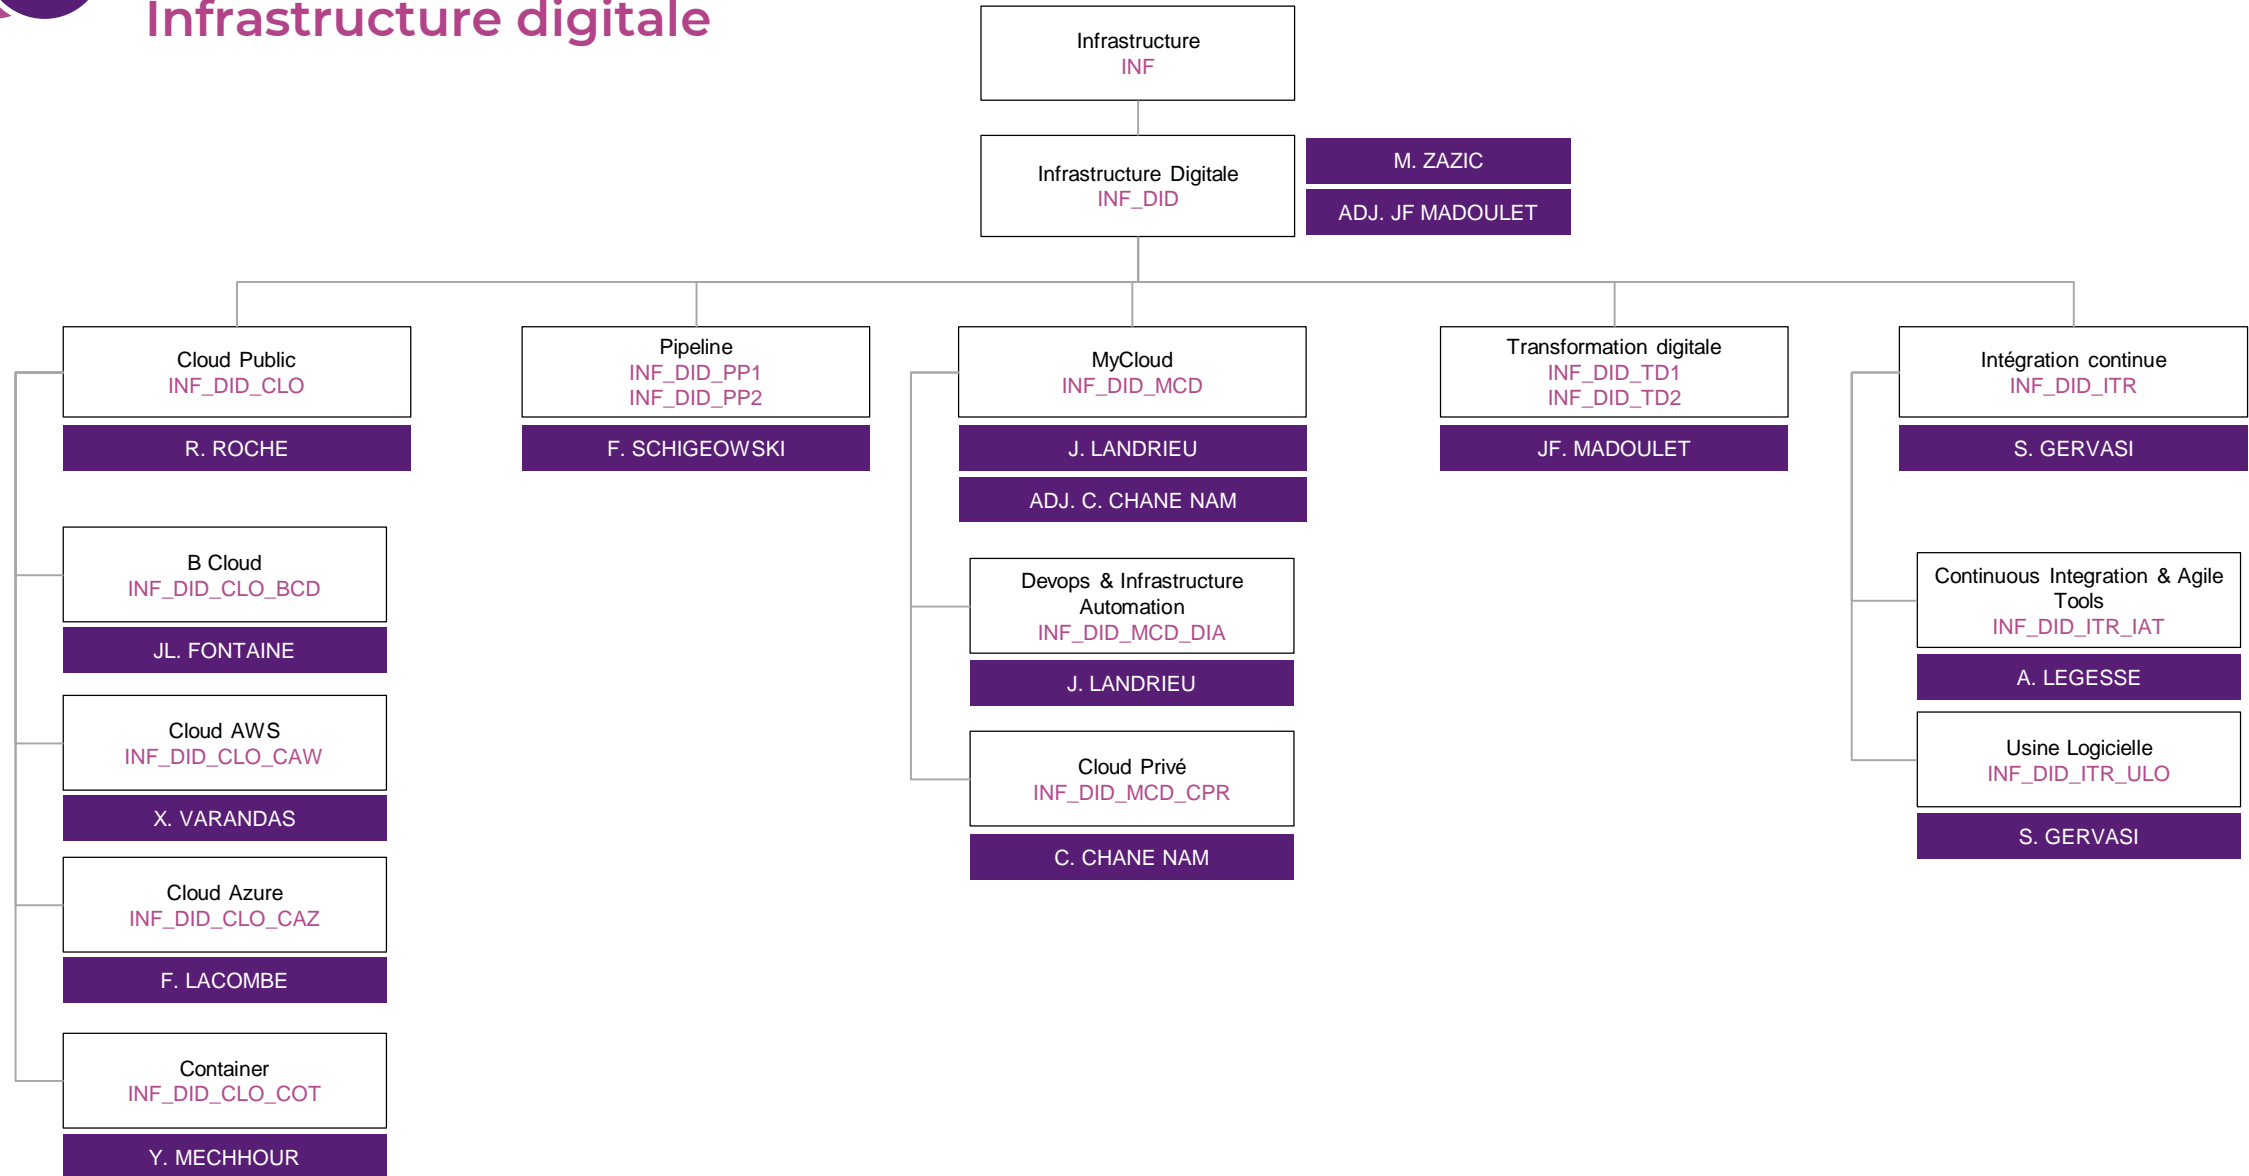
Infrastructure digitale

Infrastructure
INF

Infrastructure Digitale
INF_DID

M. ZAZIC

ADJ. JF MADOULET

Cloud Public
INF_DID_CLO

R. ROCHE

B Cloud
INF_DID_CLO_BCD

JL. FONTAINE

Cloud AWS
INF_DID_CLO_CAW

X. VARANDAS

Cloud Azure
INF_DID_CLO_CAZ

F. LACOMBE

Container
INF_DID_CLO_COT

Y. MECHHOUR

Pipeline
INF_DID_PP1
INF_DID_PP2

F. SCHIGEOWSKI

MyCloud
INF_DID_MCD

J. LANDRIEU

ADJ. C. CHANE NAM

Devops & Infrastructure Automation
INF_DID_MCD_DIA

J. LANDRIEU

Cloud Privé
INF_DID_MCD_CPR

C. CHANE NAM

Transformation digitale
INF_DID_TD1
INF_DID_TD2

JF. MADOULET

Intégration continue
INF_DID_ITR

S. GERVASI

Continuous Integration & Agile Tools
INF_DID_ITR_IAT

A. LEGESSE

Usine Logicielle
INF_DID_ITR_ULO

S. GERVASI